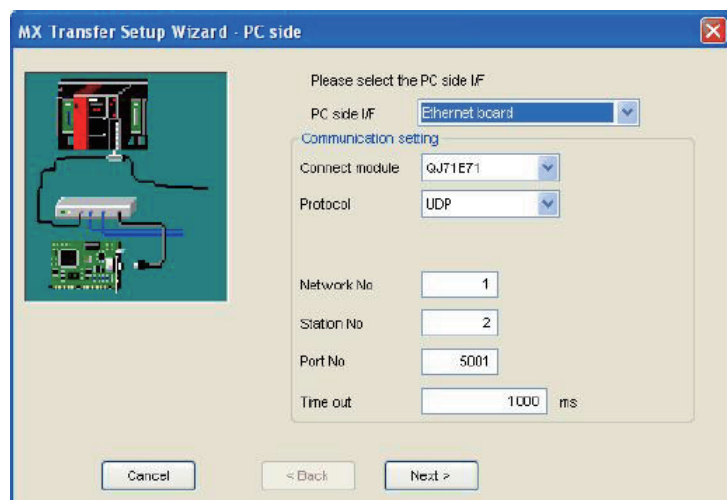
MX Transfer Setup Wizard - PC side

Please select the PC side I/F

PC side I/F Ethernet board

Communication setting

Connect module QJ71E71

Protocol UDP

Network No 1

Station No 2

Port No 5001

Time out 1000 ms

Cancel

< Back

Next >